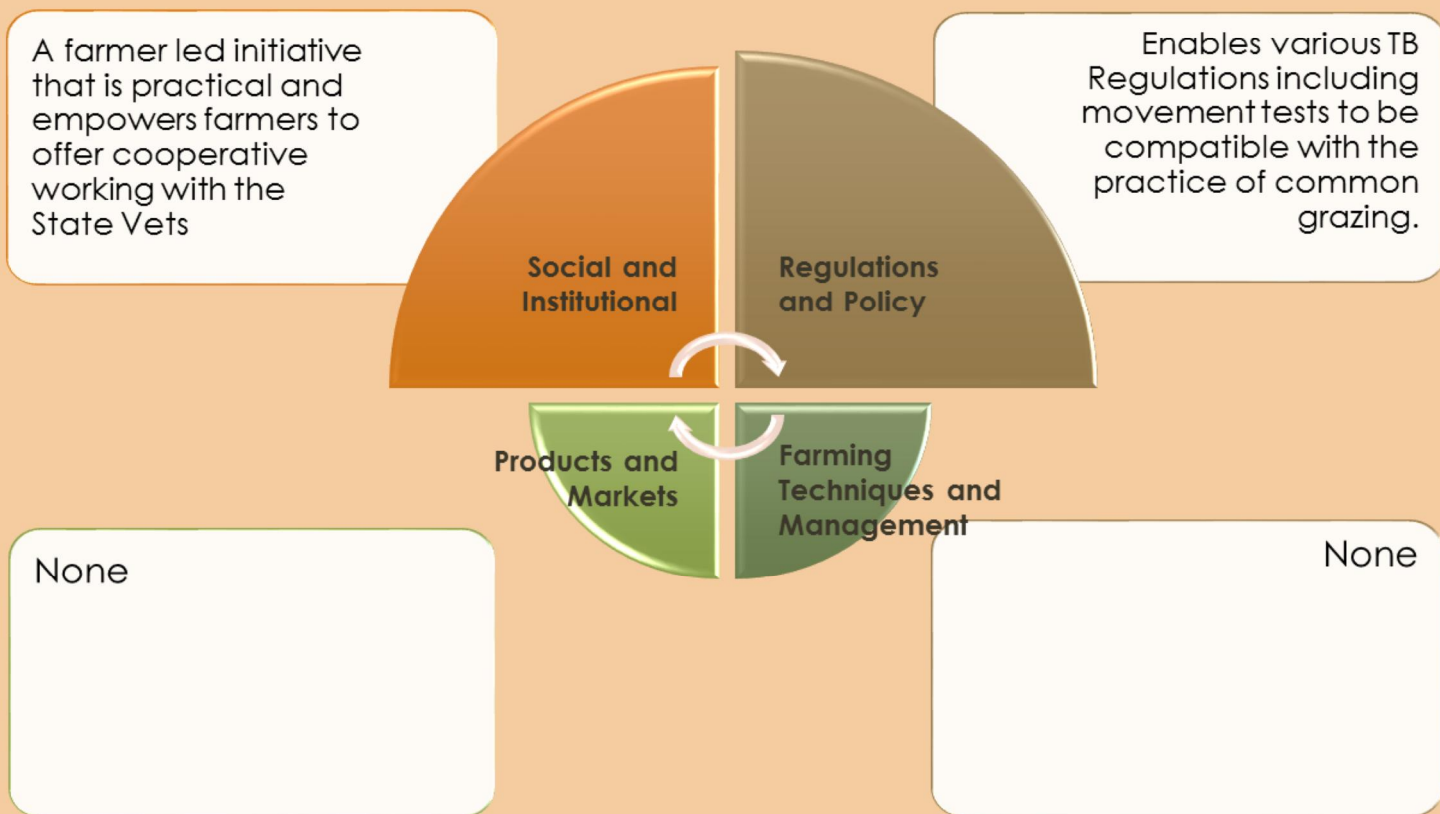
A farmer led initiative that is practical and empowers farmers to offer cooperative working with the State Vets

Enables various TB Regulations including movement tests to be compatible with the practice of common grazing.

Social and Institutional

Regulations and Policy

Products and Markets

Farming Techniques and Management

None

None